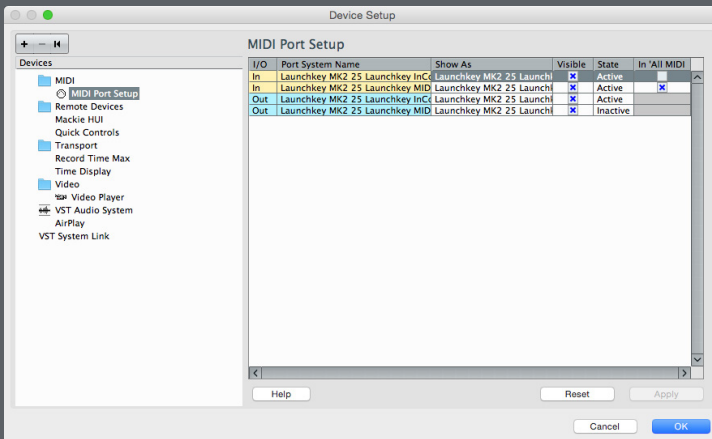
Device Setup

+ − ⏮

Devices

MIDI
MIDI Port Setup
Remote Devices
Mackie HUI
Quick Controls
Transport
Record Time Max
Time Display
Video
Video Player
VST Audio System
AirPlay
VST System Link

MIDI Port Setup

| I/O | Port System Name | Show As | Visible | State | In 'All MIDI |
|---|---|---|---|---|---|
| In | Launchkey MK2 25 Launchkey InCo | Launchkey MK2 25 Launchl | x | Active | |
| In | Launchkey MK2 25 Launchkey MID | Launchkey MK2 25 Launchl | x | Active | x |
| Out | Launchkey MK2 25 Launchkey InCo | Launchkey MK2 25 Launchl | x | Active | |
| Out | Launchkey MK2 25 Launchkey MID | Launchkey MK2 25 Launchl | x | Inactive | |

Help

Reset

Apply

Cancel

OK